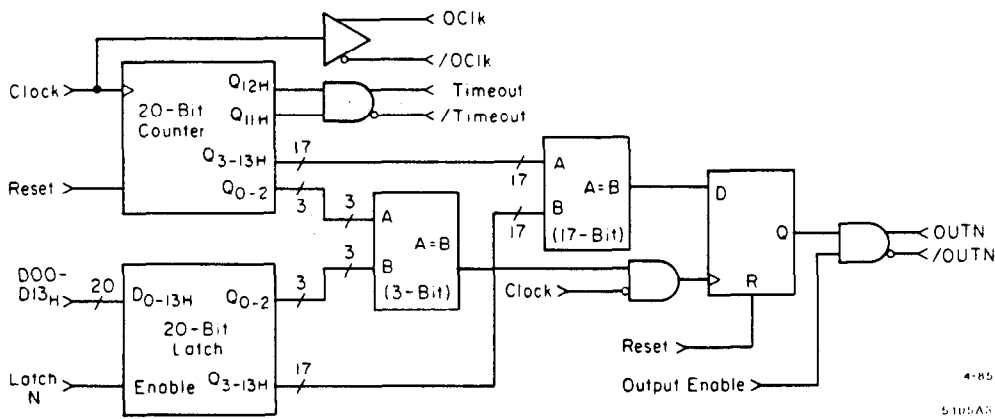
OClk
/OClk
Clock
20-Bit Counter
$Q_{12H}$
$Q_{11H}$
Timeout
/Timeout
$Q_{3-13H}$
17
Reset
$Q_{0-2}$
3
3
A
B
A=B
(3-Bit)
3
17
17
A
A=B
B
(17-Bit)
D
Q
R
OUTN
/OUTN
DOO-$D13_H$
20
$D_{0-13H}$
$Q_{0-2}$
3
20-Bit Latch
Clock
Reset
Latch N
Enable
$Q_{3-13H}$
17
Output Enable
4-85
5105A5